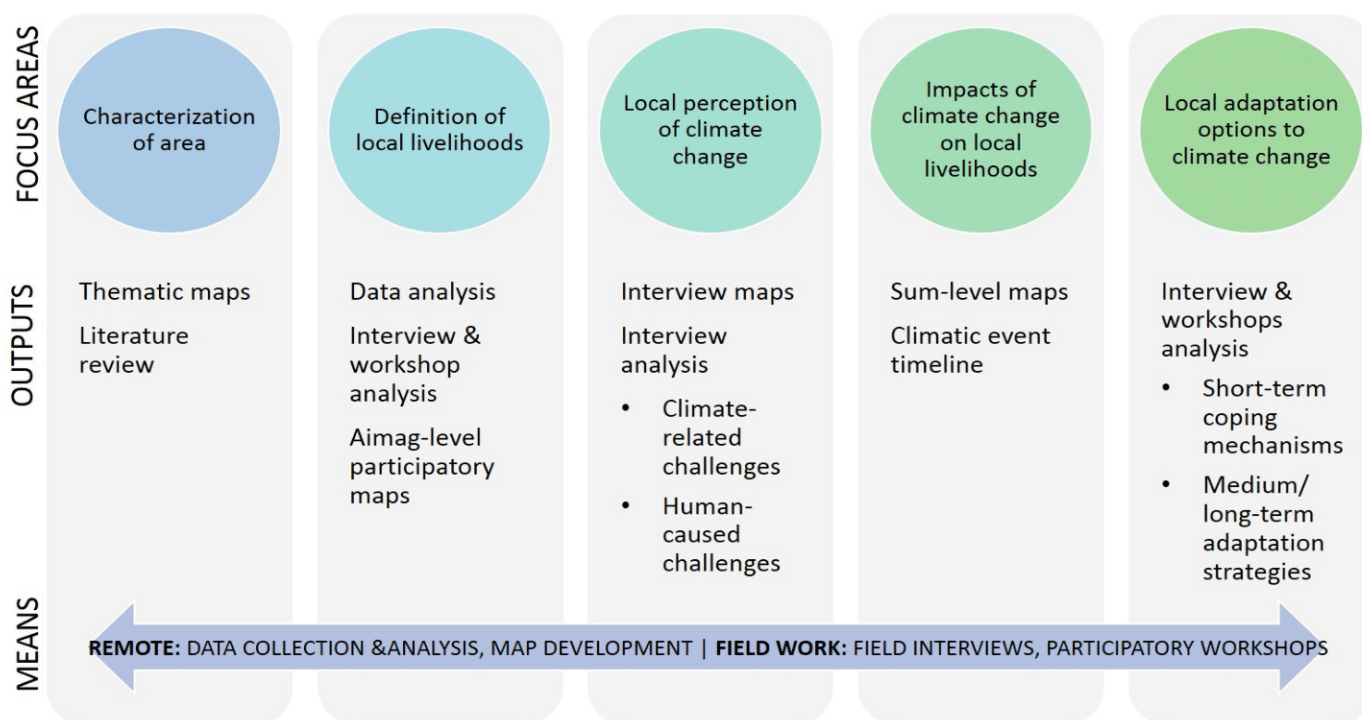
FOCUS AREAS

Characterization of area

Definition of local livelihoods

Local perception of climate change

Impacts of climate change on local livelihoods

Local adaptation options to climate change

OUTPUTS

Thematic maps

Literature review

Data analysis

Interview & workshop analysis

Aimag-level participatory maps

Interview maps

Interview analysis

- Climate-related challenges
- Human-caused challenges

Sum-level maps

Climatic event timeline

Interview & workshops analysis

- Short-term coping mechanisms
- Medium/ long-term adaptation strategies

MEANS

REMOTE: DATA COLLECTION &ANALYSIS, MAP DEVELOPMENT | FIELD WORK: FIELD INTERVIEWS, PARTICIPATORY WORKSHOPS